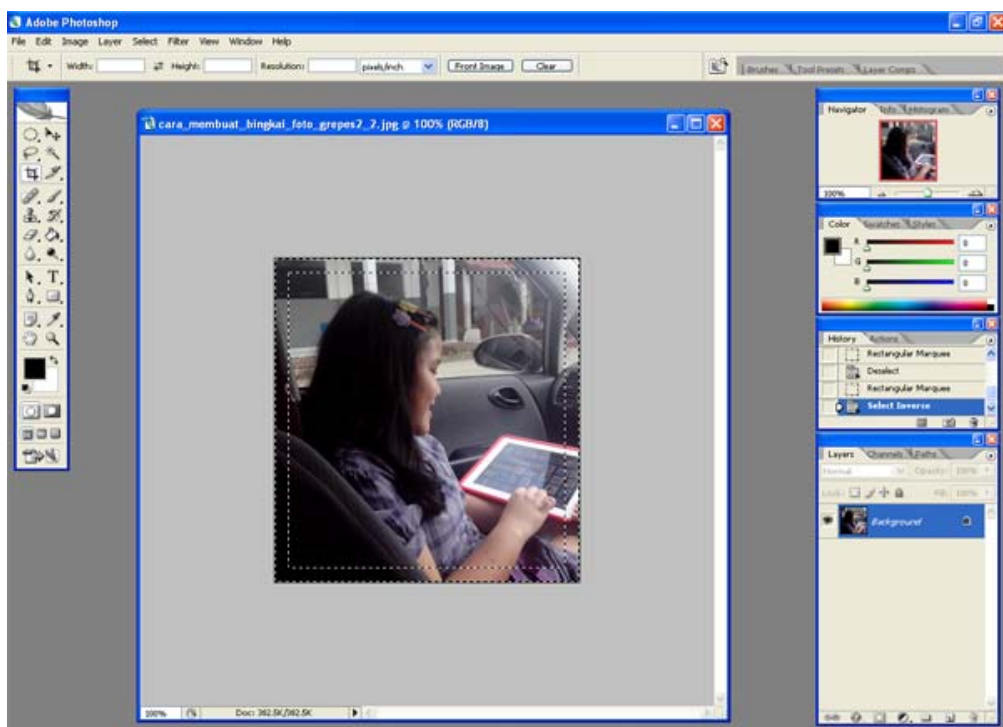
Adobe Photoshop

File Edit Image Layer Select Filter View Window Help

Width: Height: Resolution: pixels/inch Front Image Clear

Brushes Tool Presets Layer Comps

cara_membuat_bingkai_foto_grepes2_2.jpg @ 100% (RGB/8)

100% Doc: 382.5K/382.5K

Navigator Info Histogram

100%

Color Swatches Styles

R 0
G 0
B 0

History Actions

Rectangular Marquee
Deselect
Rectangular Marquee
Select Inverse

Layers Channels Paths

Normal Opacity: 100%
Lock: Fill: 100%

Background